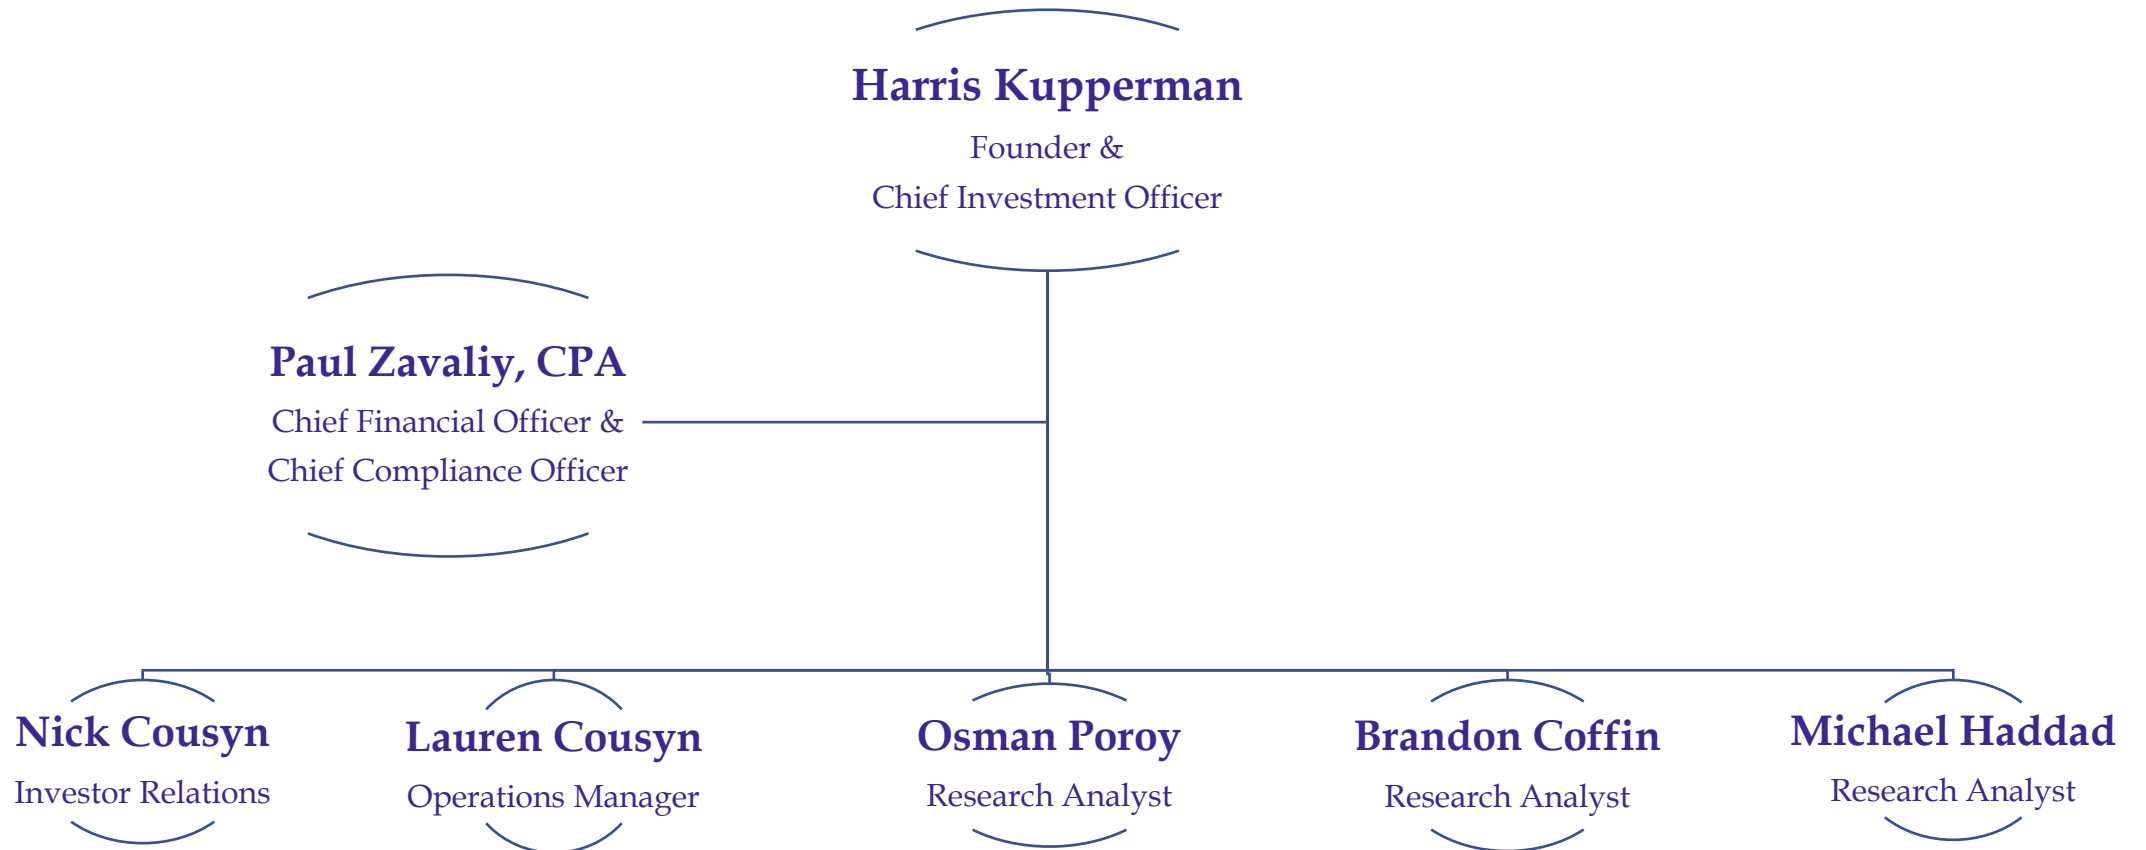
Harris Kupperman
Founder &
Chief Investment Officer

Paul Zavaliy, CPA
Chief Financial Officer &
Chief Compliance Officer

Nick Cousyn
Investor Relations

Lauren Cousyn
Operations Manager

Osman Poroy
Research Analyst

Brandon Coffin
Research Analyst

Michael Haddad
Research Analyst